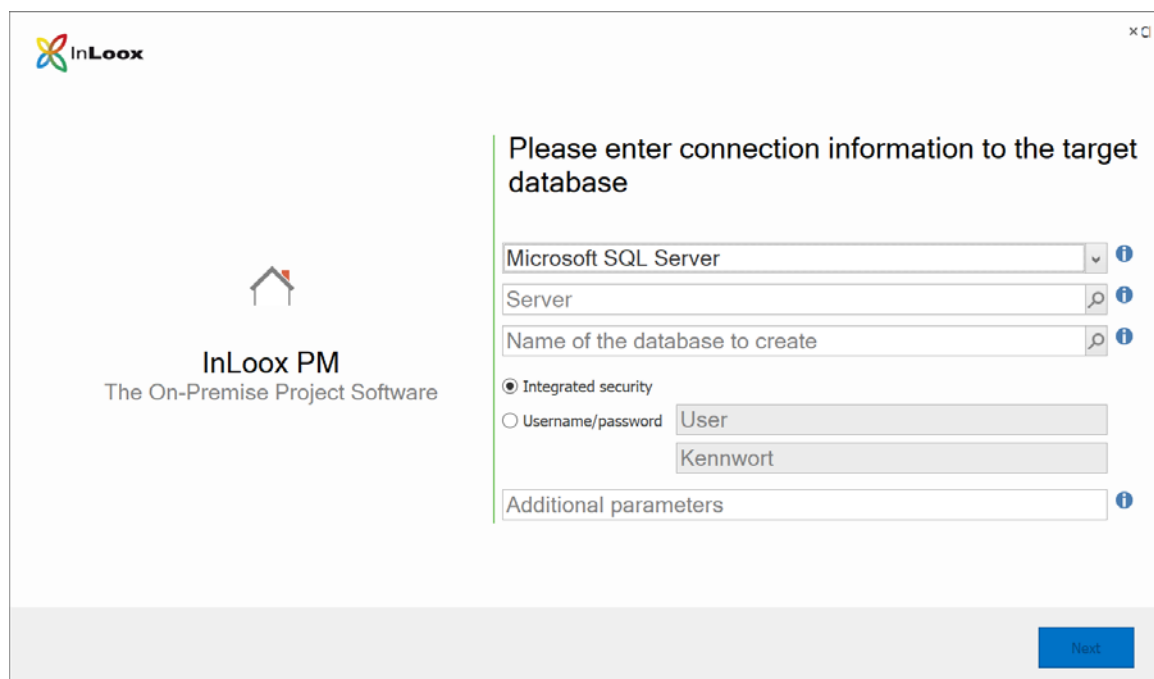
InLoox

InLoox PM
The On-Premise Project Software

Please enter connection information to the target database

Microsoft SQL Server
Server
Name of the database to create
Integrated security
Username/password User
Kennwort
Additional parameters

Next